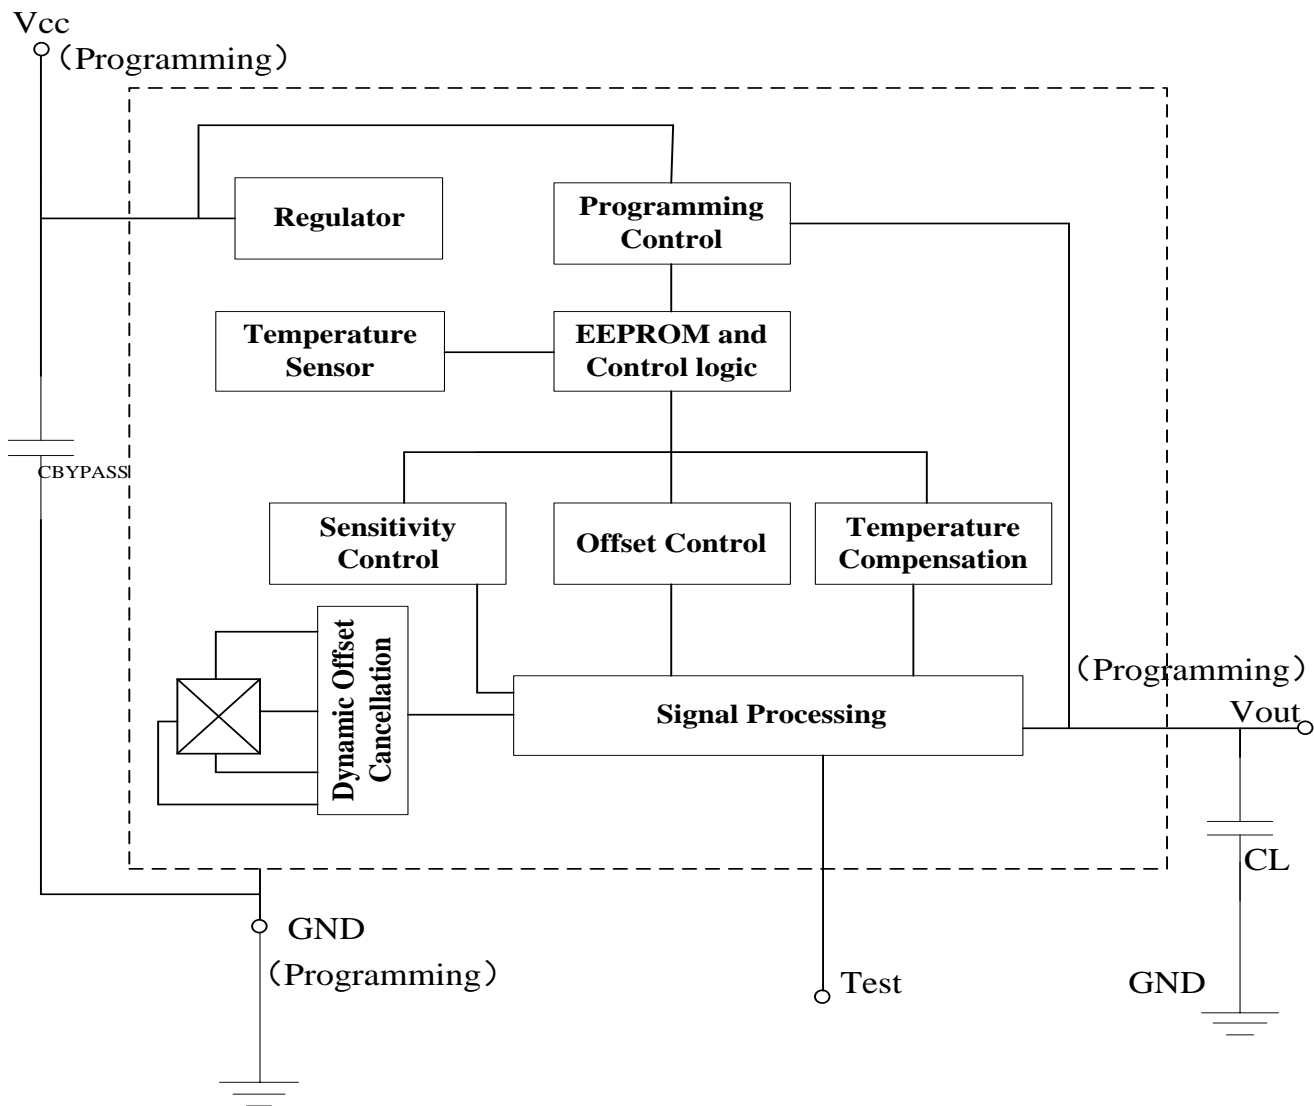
Vcc
（Programming）

Regulator

Programming Control

Temperature Sensor

EEPROM and Control logic

CBYPASS

Sensitivity Control

Offset Control

Temperature Compensation

Dynamic Offset Cancellation

Signal Processing

（Programming）
Vout

CL

GND
（Programming）

Test

GND